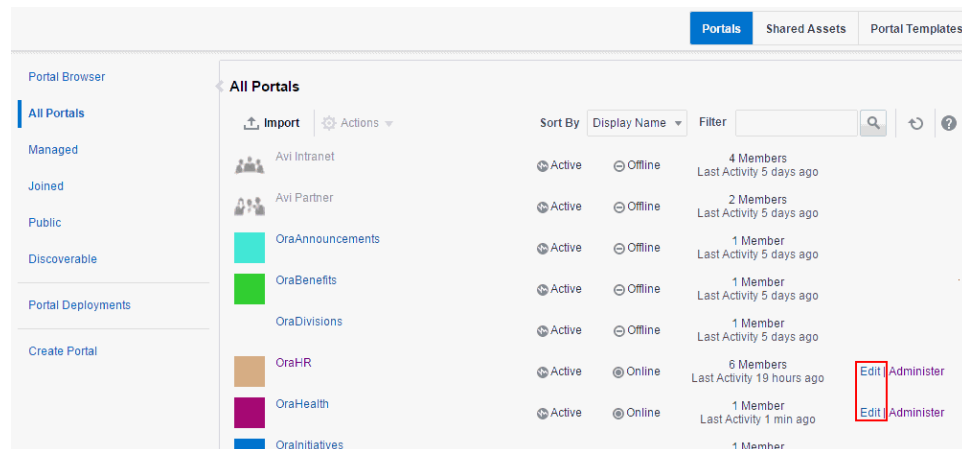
Portals | Shared Assets | Portal Templates

Portal Browser
All Portals
Managed
Joined
Public
Discoverable
Portal Deployments
Create Portal

All Portals

Import | Actions | Sort By | Display Name | Filter

| Portal | | | | |
|---|---|---|---|---|
| Avi Intranet | Active | Offline | 4 Members Last Activity 5 days ago | |
| Avi Partner | Active | Offline | 2 Members Last Activity 5 days ago | |
| OraAnnouncements | Active | Offline | 1 Member Last Activity 5 days ago | |
| OraBenefits | Active | Offline | 1 Member Last Activity 5 days ago | |
| OraDivisions | Active | Offline | 1 Member Last Activity 5 days ago | |
| OraHR | Active | Online | 6 Members Last Activity 19 hours ago | Edit \| Administer |
| OraHealth | Active | Online | 1 Member Last Activity 1 min ago | Edit \| Administer |
| OraInitiatives | | | 1 Member | |